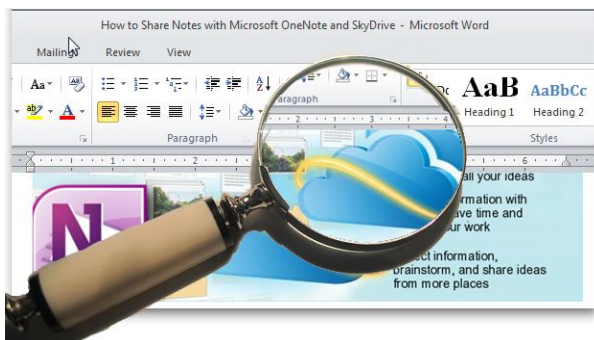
How to Share Notes with Microsoft OneNote and SkyDrive - Microsoft Word

Mailings Review View

Aa

AaB AaBbCc

Heading 1 Heading 2

Paragraph

Styles

aragraph

all your ideas

ormation with
ave time and
your work

ect information,
brainstorm, and share ideas
from more places